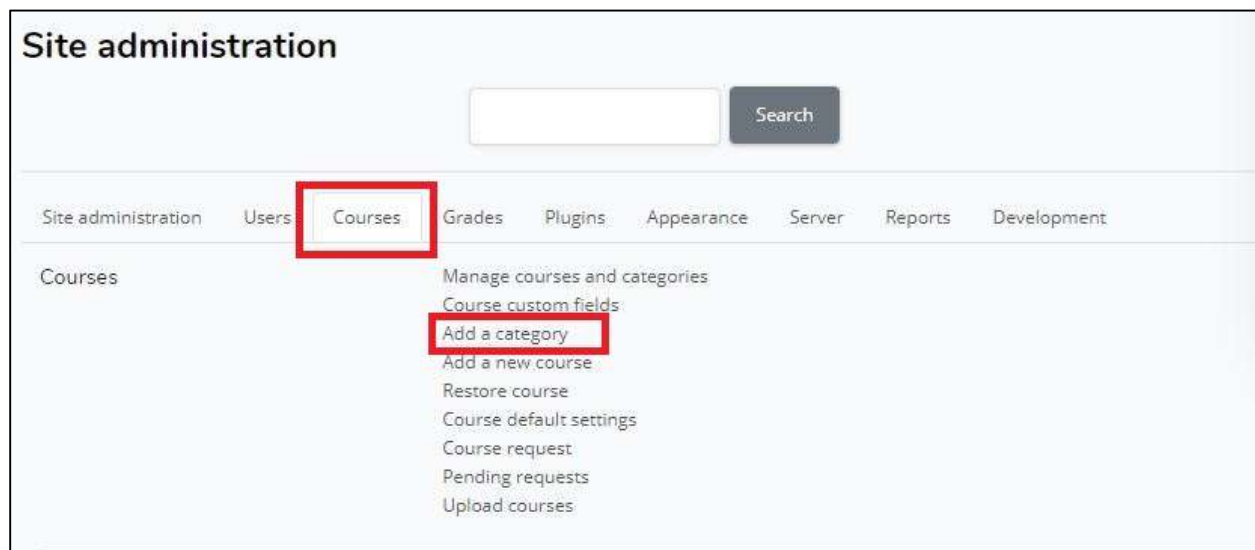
Site administration

Search

Site administration Users Courses Grades Plugins Appearance Server Reports Development

Courses

Manage courses and categories
Course custom fields
Add a category
Add a new course
Restore course
Course default settings
Course request
Pending requests
Upload courses